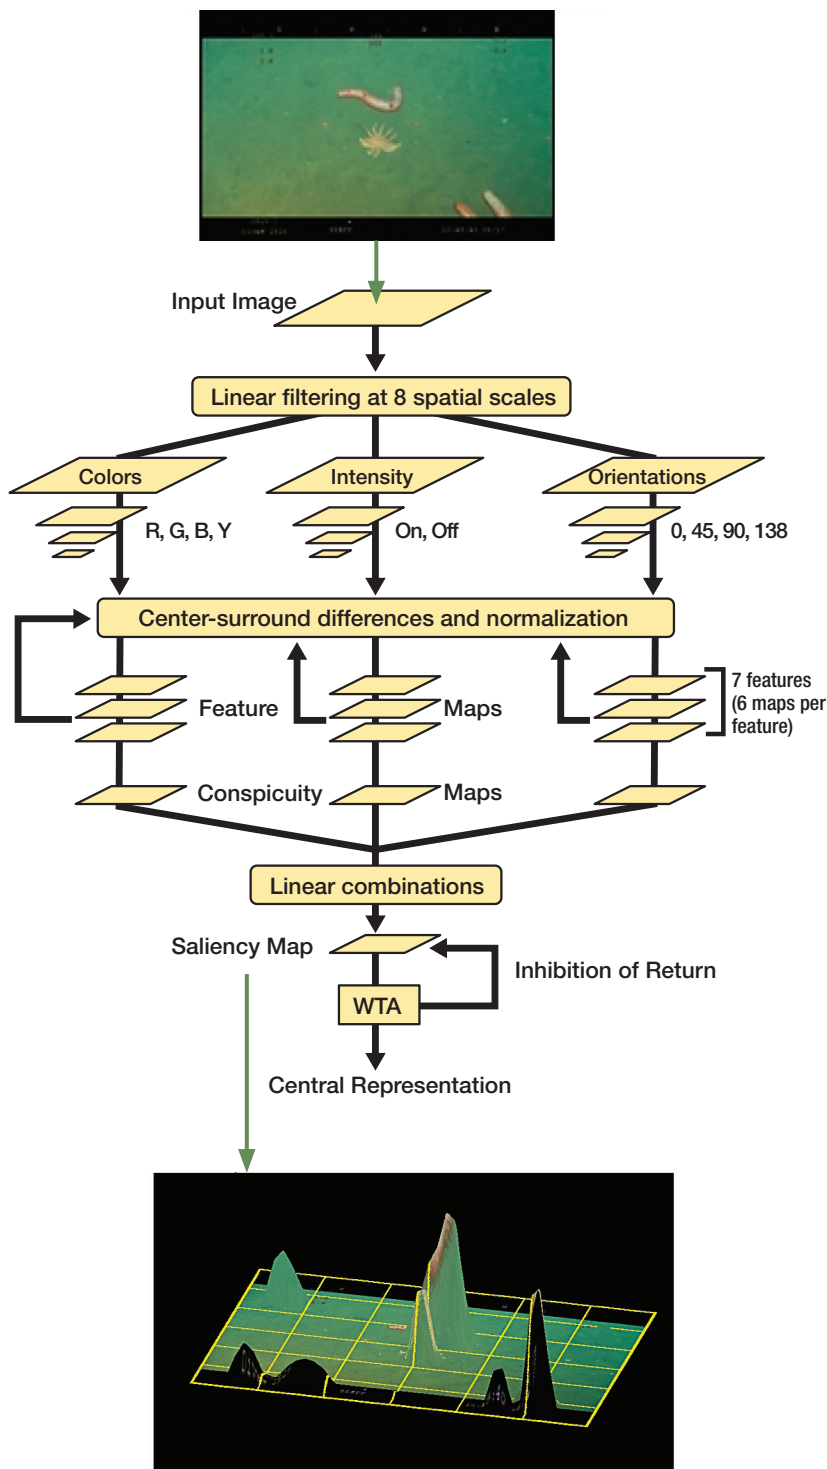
Input Image

Linear filtering at 8 spatial scales

Colors

R, G, B, Y

Intensity

On, Off

Orientations

0, 45, 90, 138

Center-surround differences and normalization

Feature

Maps

7 features (6 maps per feature)

Conspicuity

Maps

Linear combinations

Saliency Map

Inhibition of Return

WTA

Central Representation